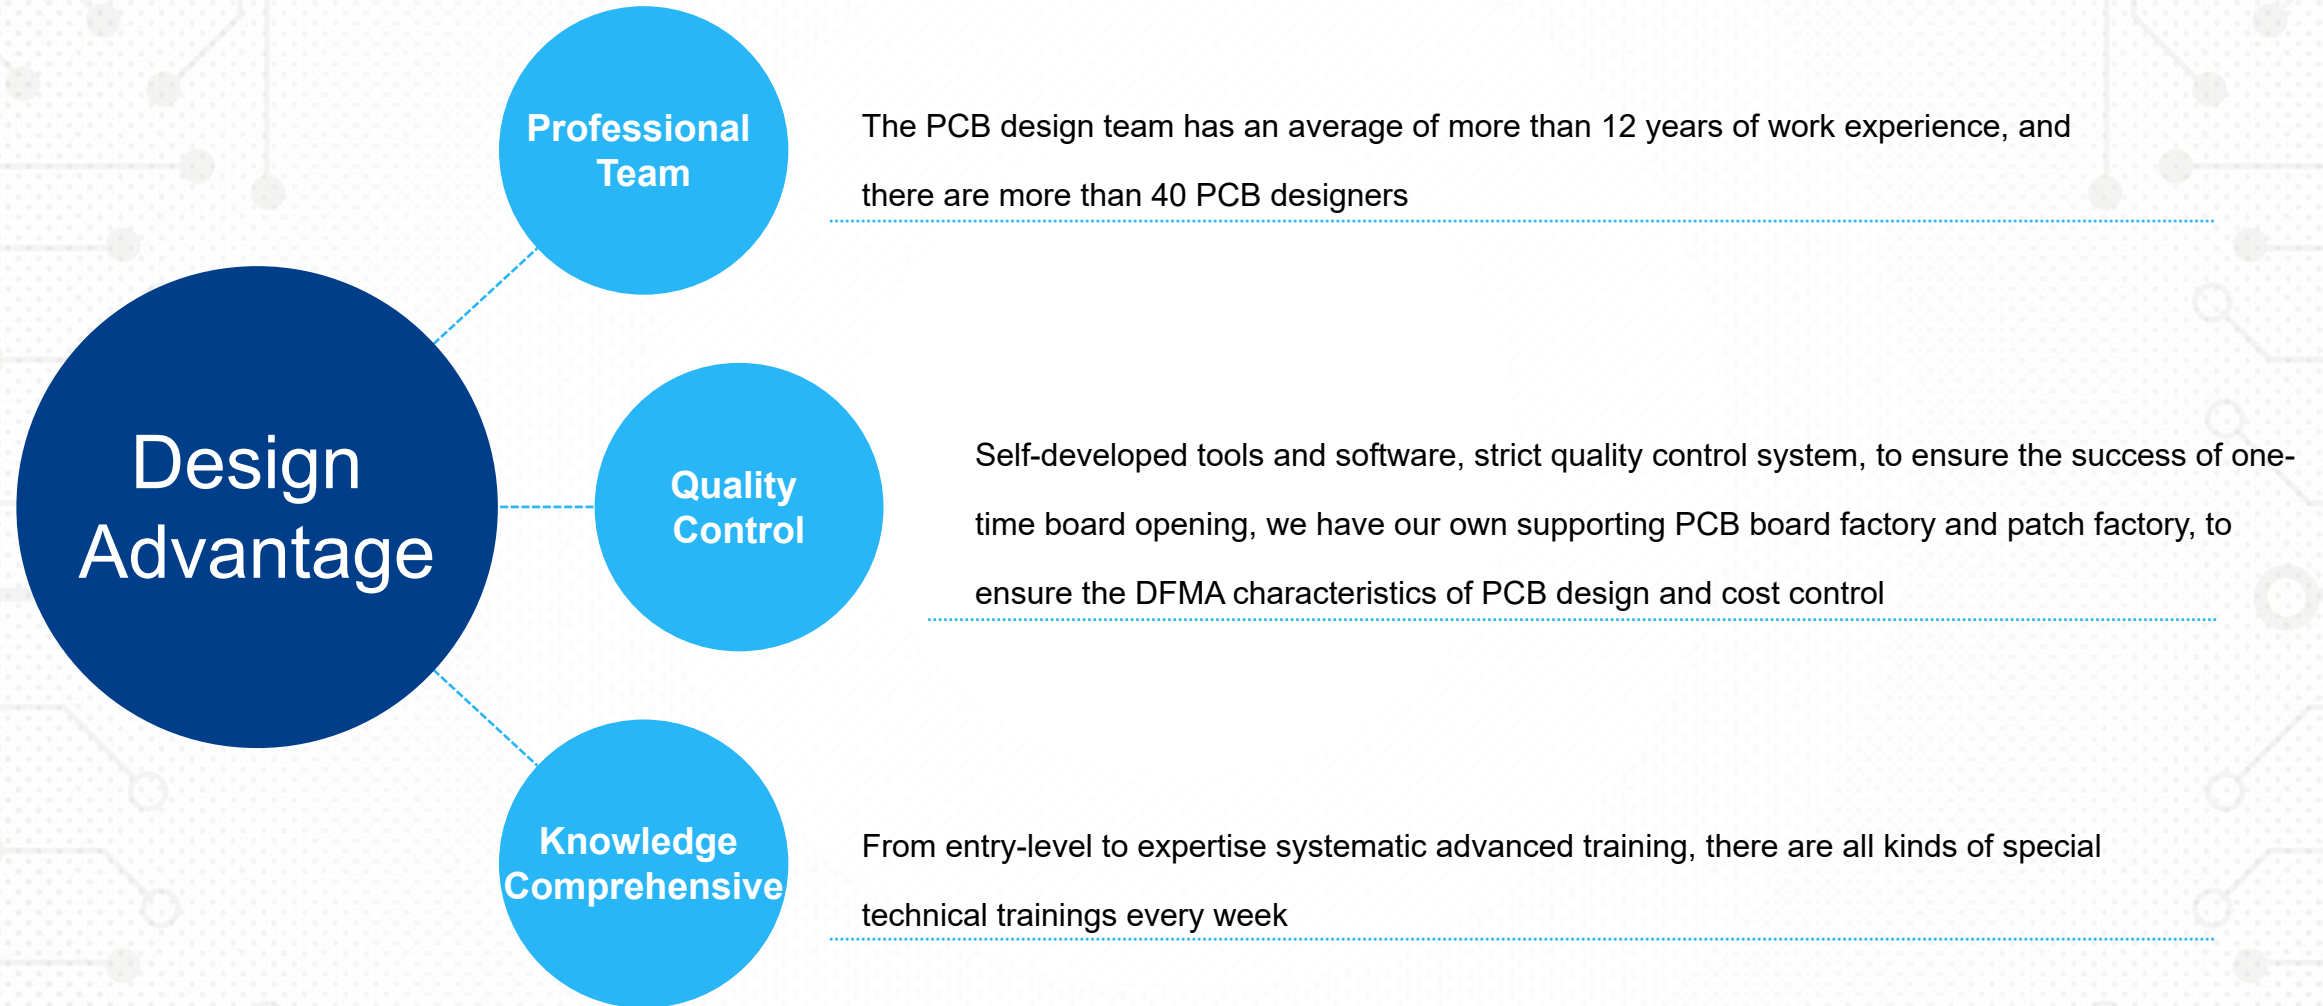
Design Advantage

Professional Team

The PCB design team has an average of more than 12 years of work experience, and there are more than 40 PCB designers

Quality Control

Self-developed tools and software, strict quality control system, to ensure the success of one-time board opening, we have our own supporting PCB board factory and patch factory, to ensure the DFMA characteristics of PCB design and cost control

Knowledge Comprehensive

From entry-level to expertise systematic advanced training, there are all kinds of special technical trainings every week